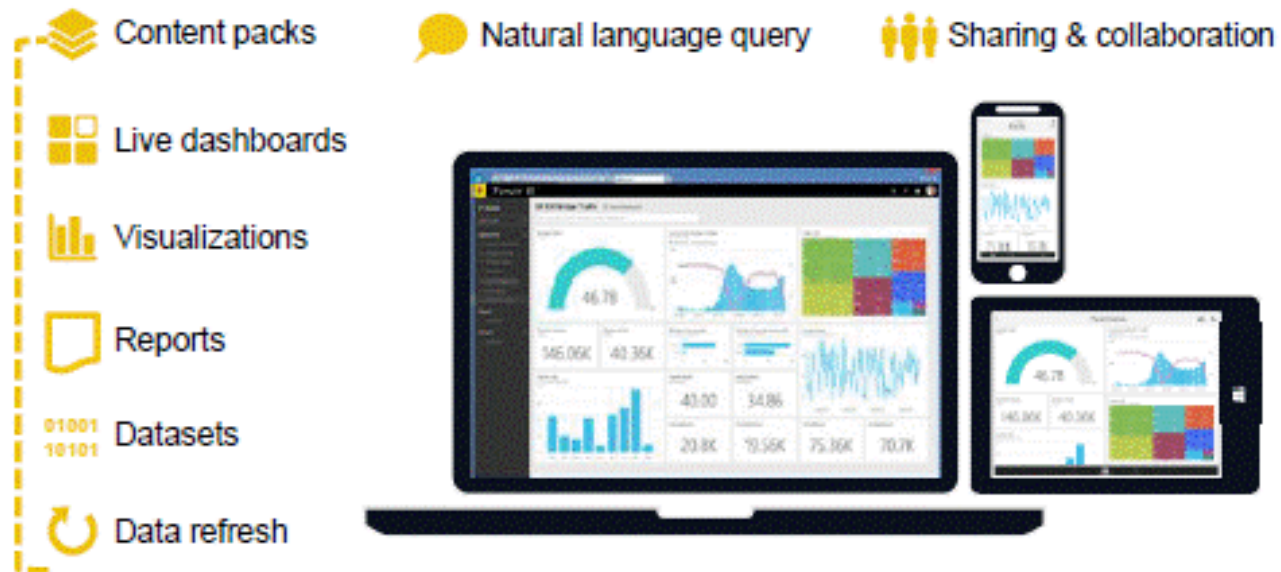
Content packs

Natural language query

Sharing & collaboration

Live dashboards

Visualizations

Reports

01001
10101
Datasets

Data refresh

Power BI

46.78

146.06K

40.36K

40.00

34.86

20.8K

10.56K

75.36K

70.7K

46.78

146.06K

40.36K